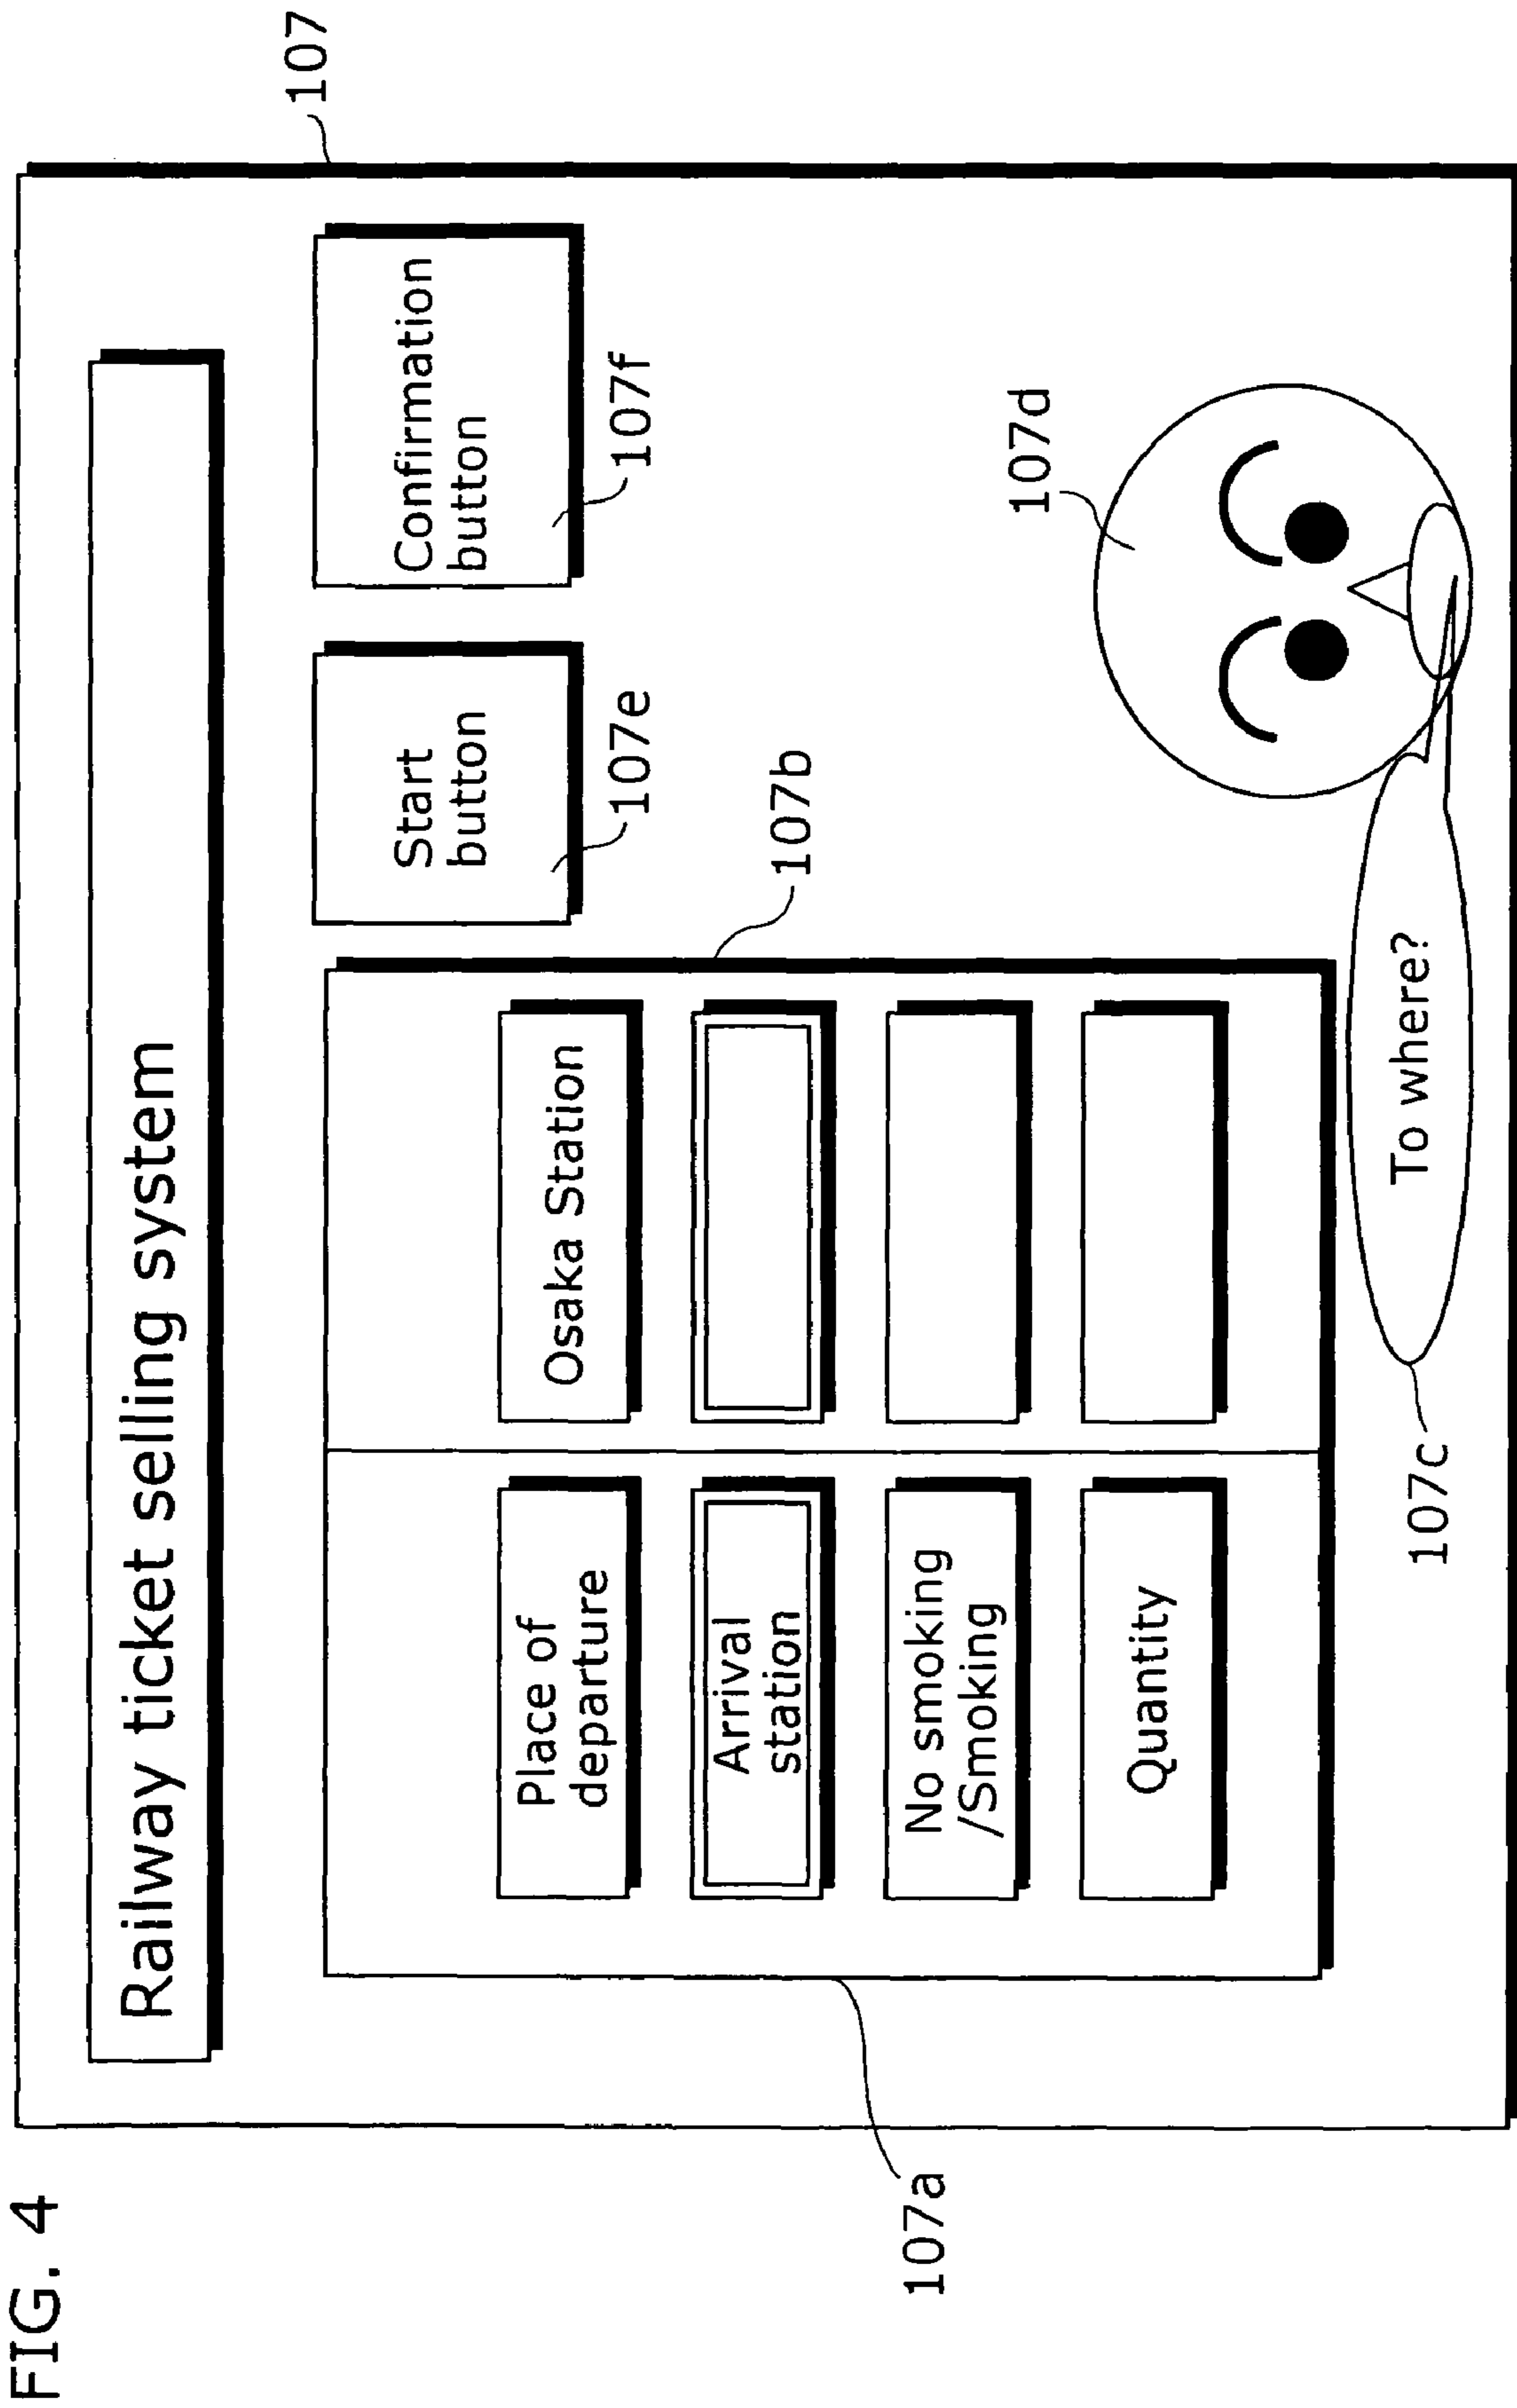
FIG. 4

107

Railway ticket selling system

Start button

107e

Confirmation button

107f

107b

Place of departure

Osaka Station

Arrival station

No smoking /Smoking

Quantity

107a

107d

To where?

107c